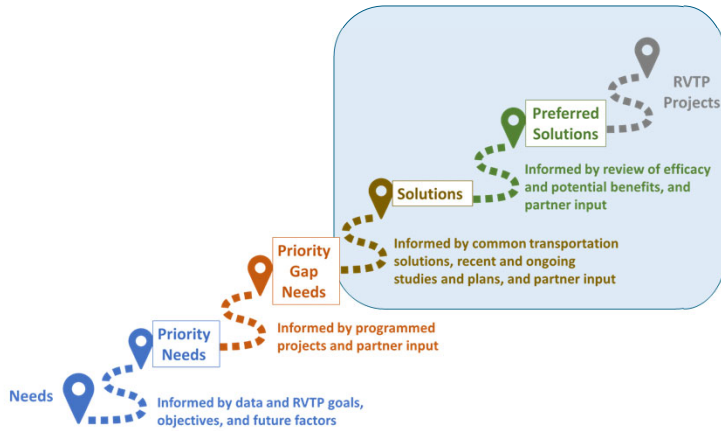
RVTP Projects

Preferred Solutions

Informed by review of efficacy and potential benefits, and partner input

Solutions

Informed by common transportation solutions, recent and ongoing studies and plans, and partner input

Priority Gap Needs

Informed by programmed projects and partner input

Priority Needs

Needs

Informed by data and RVTP goals, objectives, and future factors